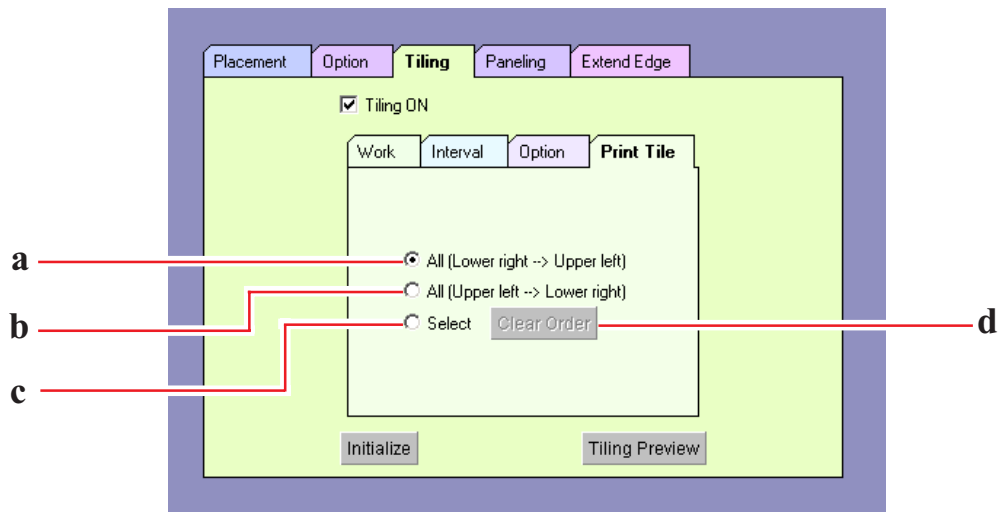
Placement
Option
Tiling
Paneling
Extend Edge

Tiling ON

Work
Interval
Option
Print Tile

a
All (Lower right --> Upper left)
b
All (Upper left --> Lower right)
Select
Clear Order
d
c

Initialize
Tiling Preview